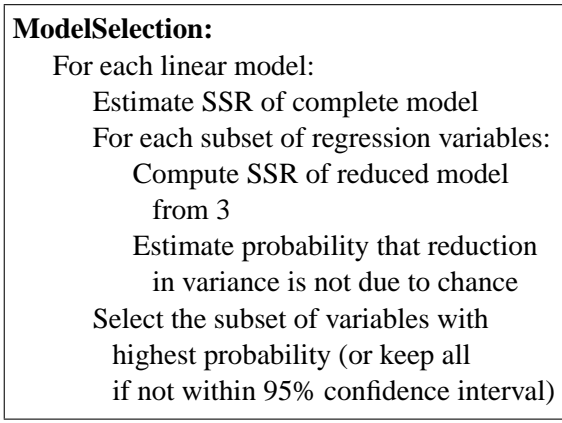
**ModelSelection:**

For each linear model:

Estimate SSR of complete model

For each subset of regression variables:

Compute SSR of reduced model from 3

Estimate probability that reduction in variance is not due to chance

Select the subset of variables with highest probability (or keep all if not within 95% confidence interval)